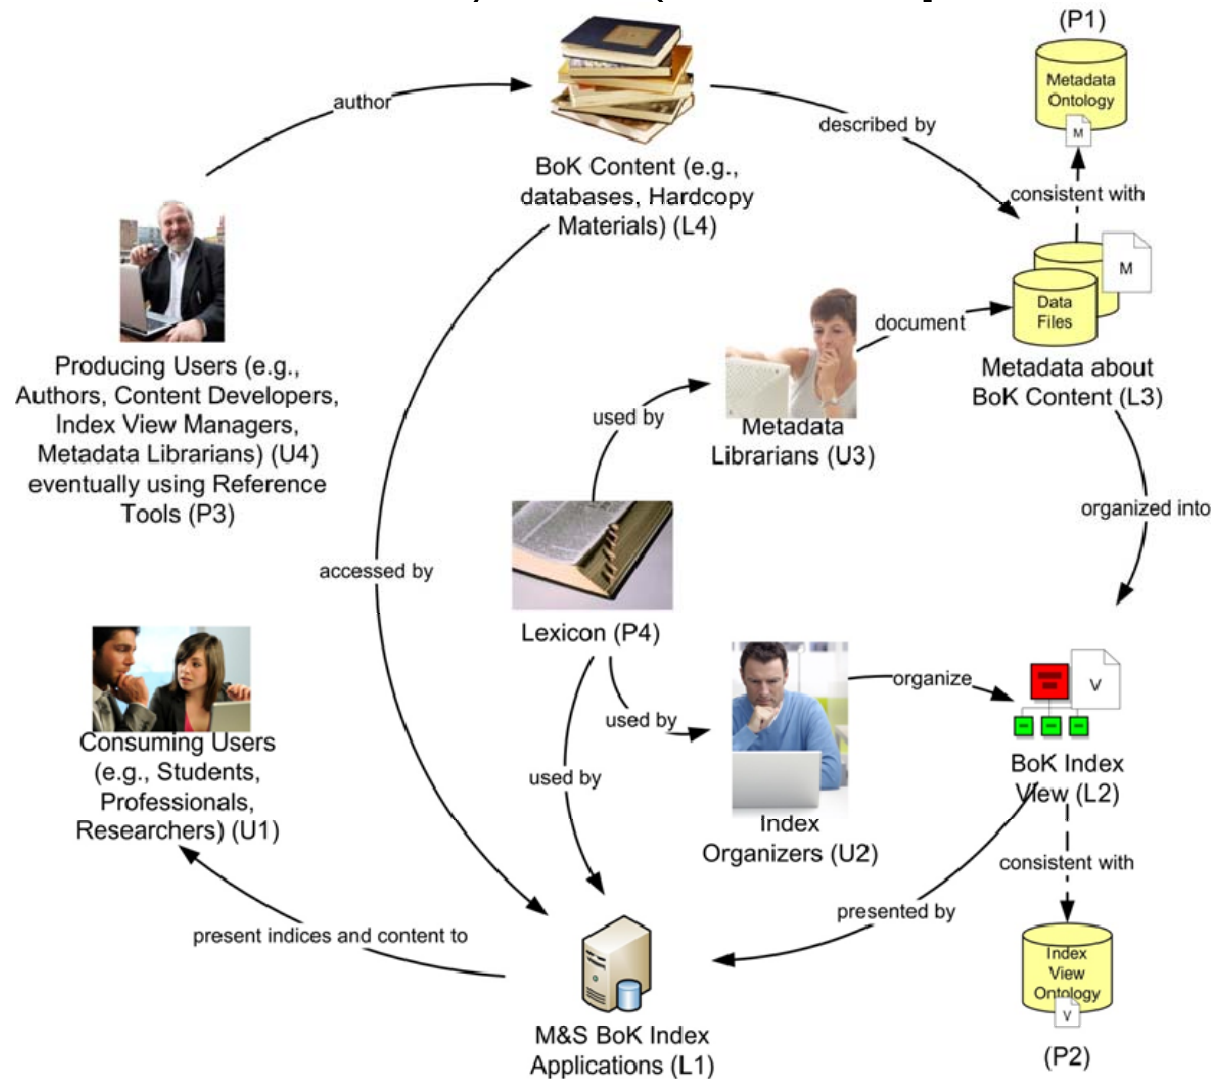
(P1)

Metadata Ontology

M

author

BoK Content (e.g., databases, Hardcopy Materials) (L4)

described by

consistent with

M

Data Files

document

Metadata about BoK Content (L3)

Producing Users (e.g., Authors, Content Developers, Index View Managers, Metadata Librarians) (U4) eventually using Reference Tools (P3)

used by

Metadata Librarians (U3)

organized into

accessed by

Lexicon (P4)

Consuming Users (e.g., Students, Professionals, Researchers) (U1)

used by

used by

organize

V

Index Organizers (U2)

BoK Index View (L2)

consistent with

presented by

present indices and content to

Index View Ontology

V

M&S BoK Index Applications (L1)

(P2)